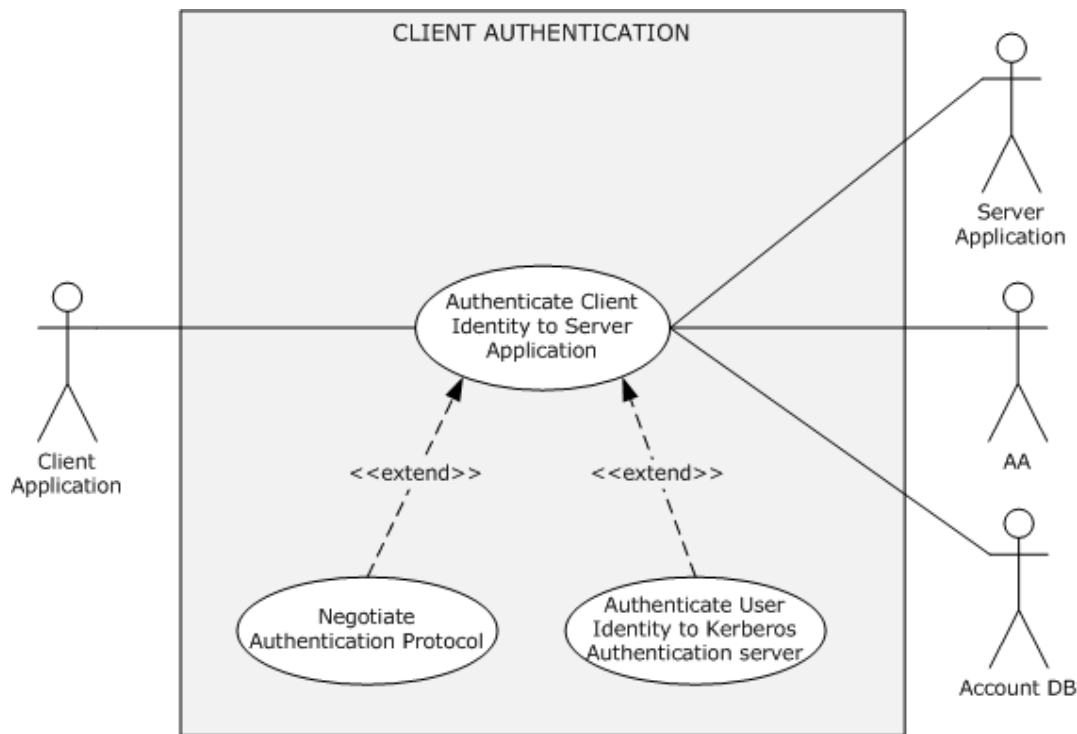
CLIENT AUTHENTICATION

Server Application

Authenticate Client Identity to Server Application

Client Application

AA

<<extend>>

<<extend>>

Negotiate Authentication Protocol

Authenticate User Identity to Kerberos Authentication server

Account DB